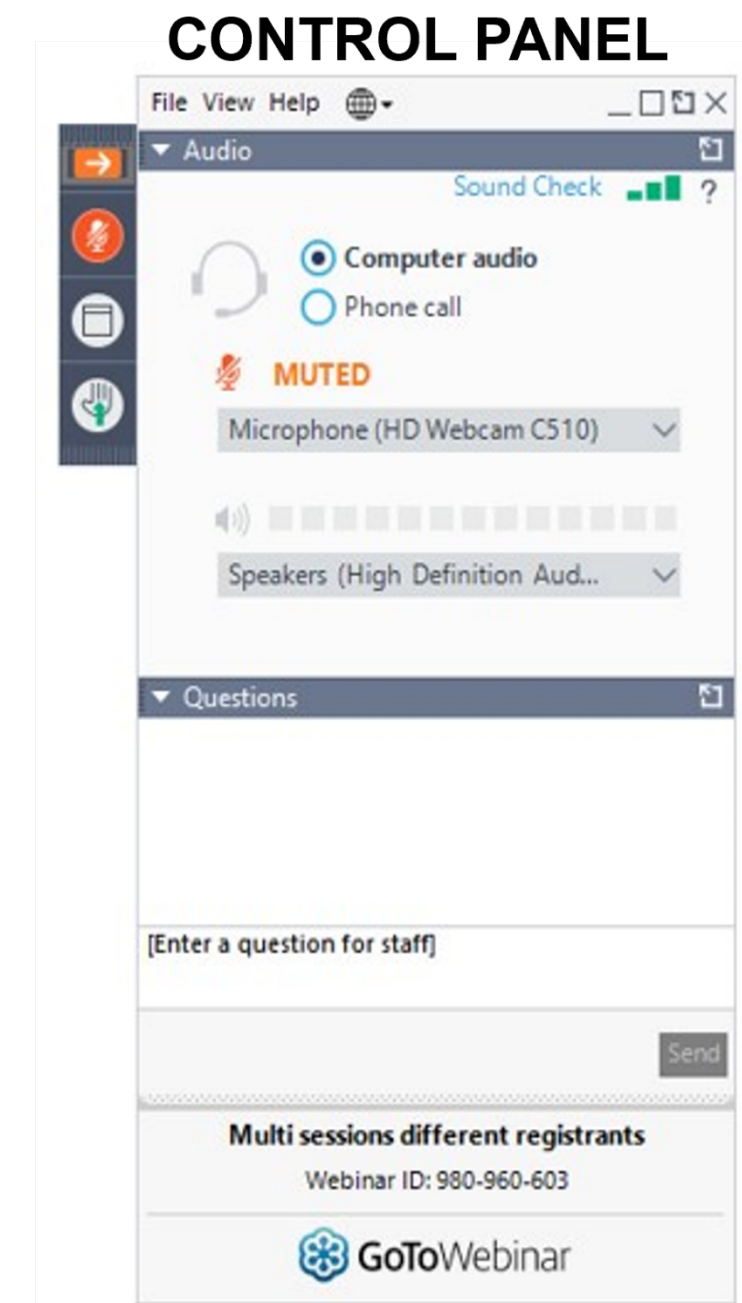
CONTROL PANEL

File View Help

Audio

Sound Check ?

Computer audio

Phone call

MUTED

Microphone (HD Webcam C510)

Speakers (High Definition Aud...

Questions

[Enter a question for staff]

Send

Multi sessions different registrants

Webinar ID: 980-960-603

GoToWebinar